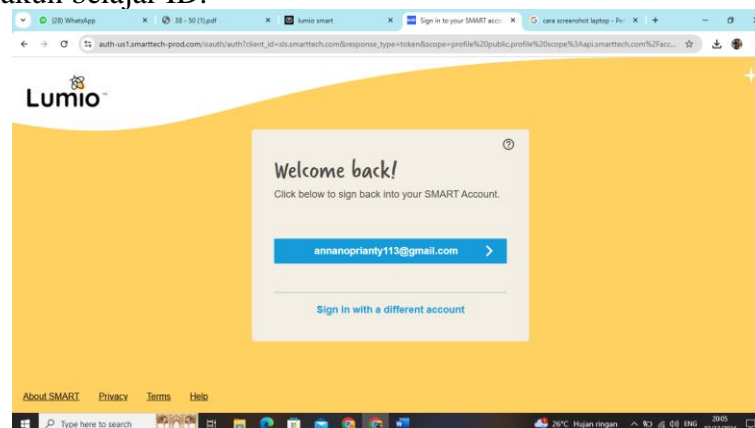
akan belajar ID.

(28) WhatsApp × 38 - 50 (1).pdf × lumio smart × Sign in to your SMART acco × cara screenshot laptop - Pe × +

auth-us1.smarttech-prod.com/oauth/auth?client_id=sls.smarttech.com&response_type=token&scope=profile%20public.profile%20scope%3Aapi.smarttech.com%2Facc...

Lumio

Welcome back!

Click below to sign back into your SMART Account.

annanoprianty113@gmail.com

Sign in with a different account

About SMART Privacy Terms Help

Type here to search

26°C Hujan ringan ENG 20:05